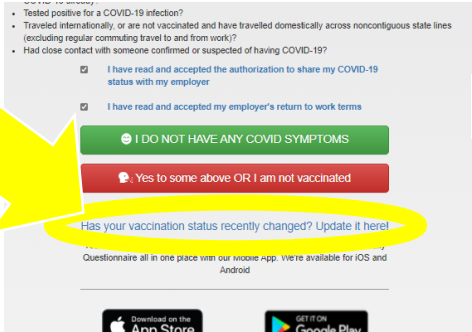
• Tested positive for a COVID-19 infection?
• Traveled internationally, or are not vaccinated and have travelled domestically across noncontiguous state lines (excluding regular commuting travel to and from work)?
• Had close contact with someone confirmed or suspected of having COVID-19?

I have read and accepted the authorization to share my COVID-19 status with my employer

I have read and accepted my employer's return to work terms

I DO NOT HAVE ANY COVID SYMPTOMS

Yes to some above OR I am not vaccinated

Has your vaccination status recently changed? Update it here!

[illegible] Questionnaire all in one place with our Mobile App. We're available for iOS and Android

Download on the App Store

GET IT ON Google Play